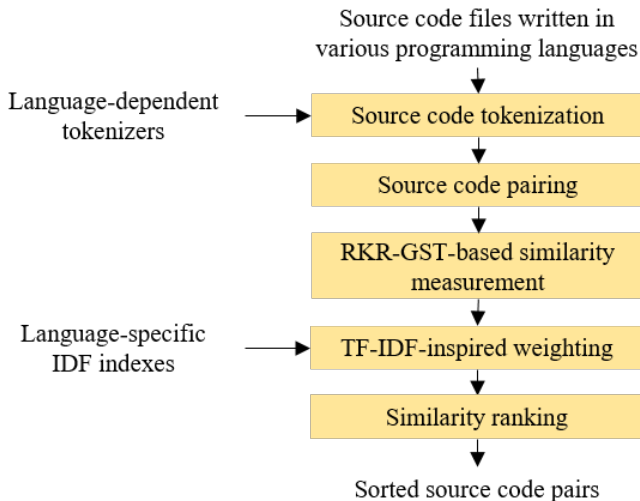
Source code files written in various programming languages

Language-dependent tokenizers

Source code tokenization

Source code pairing

RKR-GST-based similarity measurement

Language-specific IDF indexes

TF-IDF-inspired weighting

Similarity ranking

Sorted source code pairs